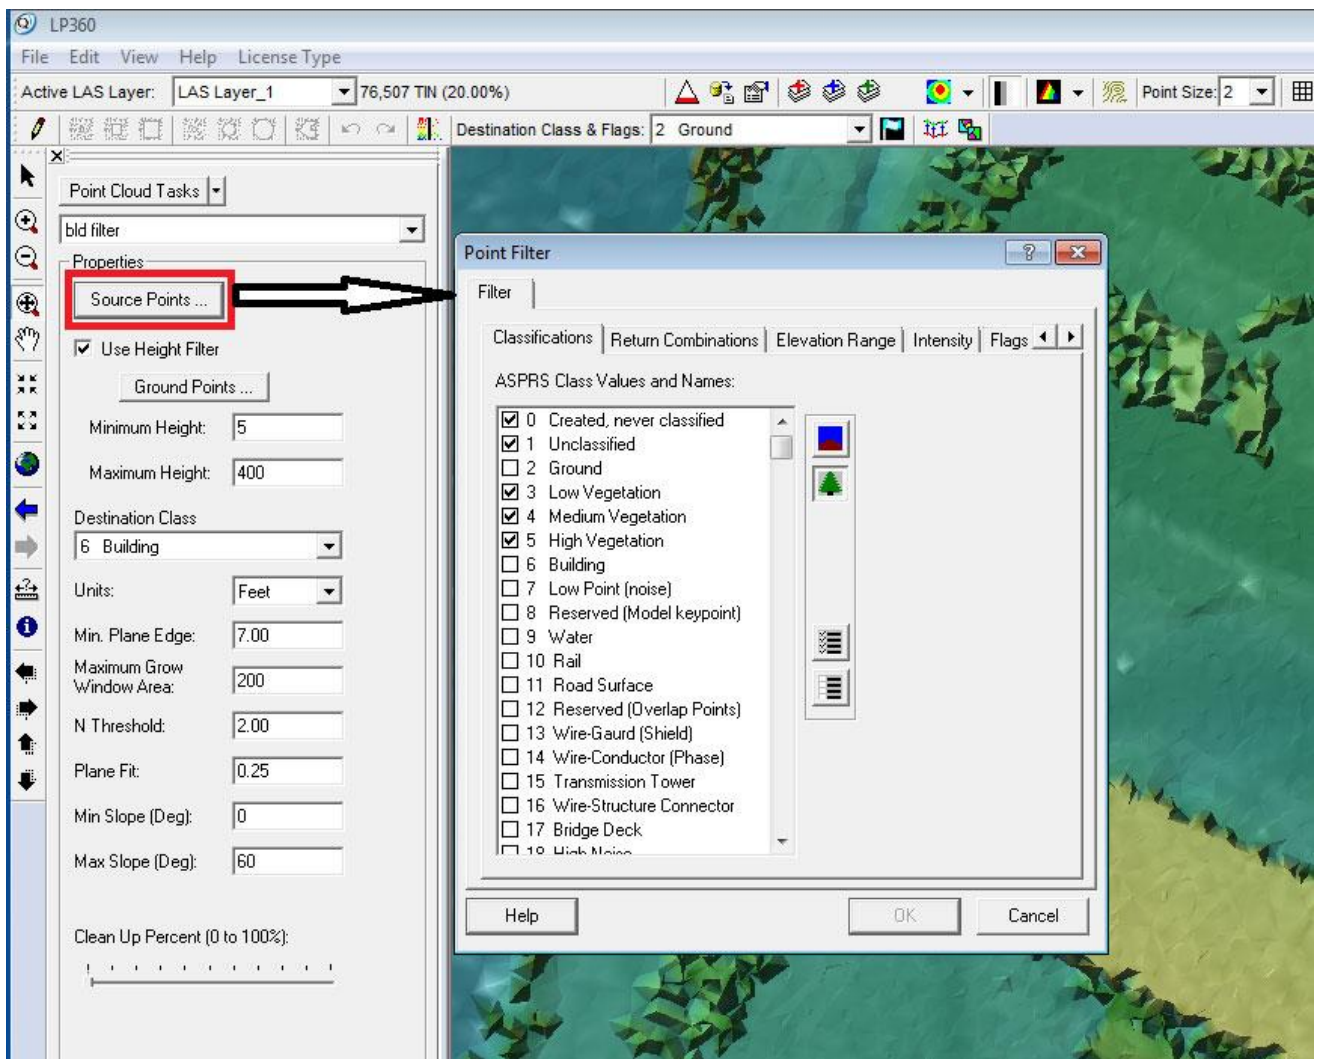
LP360

File Edit View Help License Type

Active LAS Layer: LAS Layer_1 76,507 TIN (20.00%) Point Size: 2

Destination Class & Flags: 2 Ground

Point Cloud Tasks

bld filter

Properties

Source Points ...

☑ Use Height Filter

Ground Points ...

Minimum Height: 5

Maximum Height: 400

Destination Class

6 Building

Units: Feet

Min. Plane Edge: 7.00

Maximum Grow Window Area: 200

N Threshold: 2.00

Plane Fit: 0.25

Min Slope (Deg): 0

Max Slope (Deg): 60

Clean Up Percent (0 to 100%):

Point Filter

Filter

Classifications | Return Combinations | Elevation Range | Intensity | Flags

ASPRS Class Values and Names:

☑ 0 Created, never classified
☑ 1 Unclassified
☐ 2 Ground
☑ 3 Low Vegetation
☑ 4 Medium Vegetation
☑ 5 High Vegetation
☐ 6 Building
☐ 7 Low Point (noise)
☐ 8 Reserved (Model keypoint)
☐ 9 Water
☐ 10 Rail
☐ 11 Road Surface
☐ 12 Reserved (Overlap Points)
☐ 13 Wire-Gaurd (Shield)
☐ 14 Wire-Conductor (Phase)
☐ 15 Transmission Tower
☐ 16 Wire-Structure Connector
☐ 17 Bridge Deck
☐ 18 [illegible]

Help OK Cancel